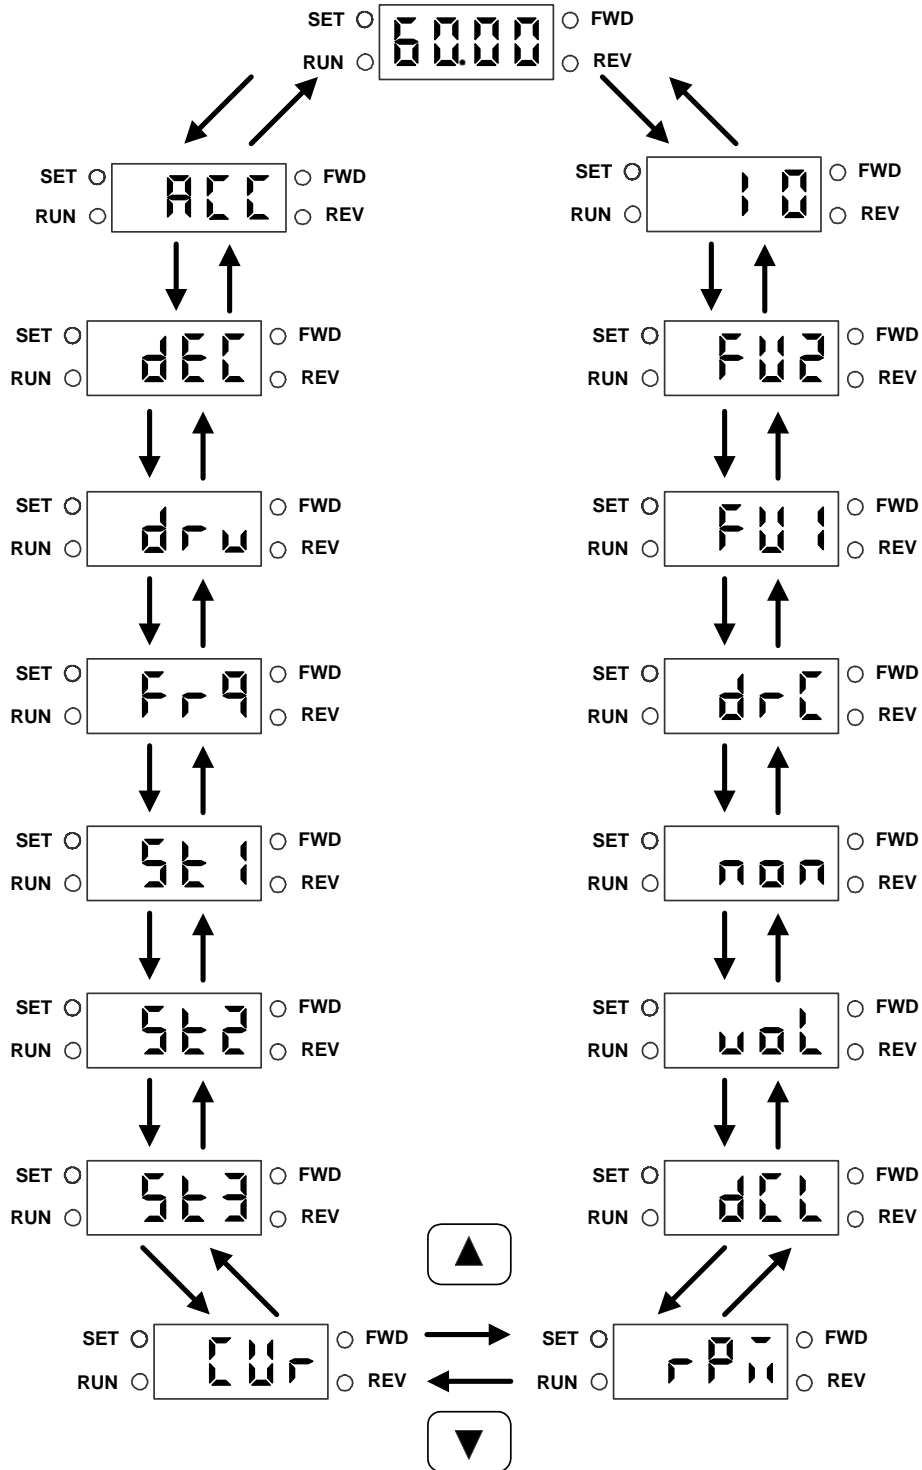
SET RUN 60.00 FWD REV

SET RUN ACC FWD REV

SET RUN 10 FWD REV

SET RUN dEC FWD REV

SET RUN FU2 FWD REV

SET RUN drv FWD REV

SET RUN FU1 FWD REV

SET RUN Frq FWD REV

SET RUN drC FWD REV

SET RUN St1 FWD REV

SET RUN non FWD REV

SET RUN St2 FWD REV

SET RUN uoL FWD REV

SET RUN St3 FWD REV

SET RUN dCL FWD REV

▲

SET RUN CUr FWD REV

SET RUN rPm FWD REV

▼